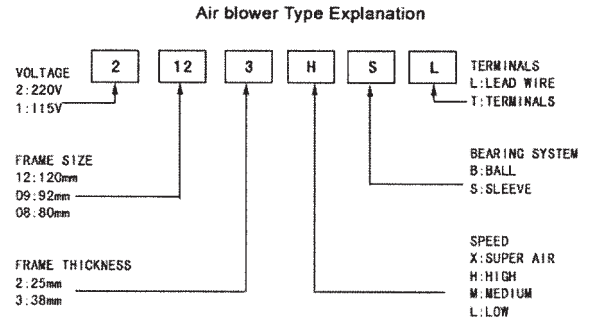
Air blower Type Explanation

| 2 | 12 | 3 | H | S | L |
|---|---|---|---|---|---|

VOLTAGE
2:220V
1:115V

TERMINALS
L:LEAD WIRE
T:TERMINALS

FRAME SIZE
12:120mm
09:92mm
08:80mm

BEARING SYSTEM
B:BALL
S:SLEEVE

FRAME THICKNESS
2:25mm
3:38mm

SPEED
X:SUPER AIR
H:HIGH
M:MEDIUM
L:LOW